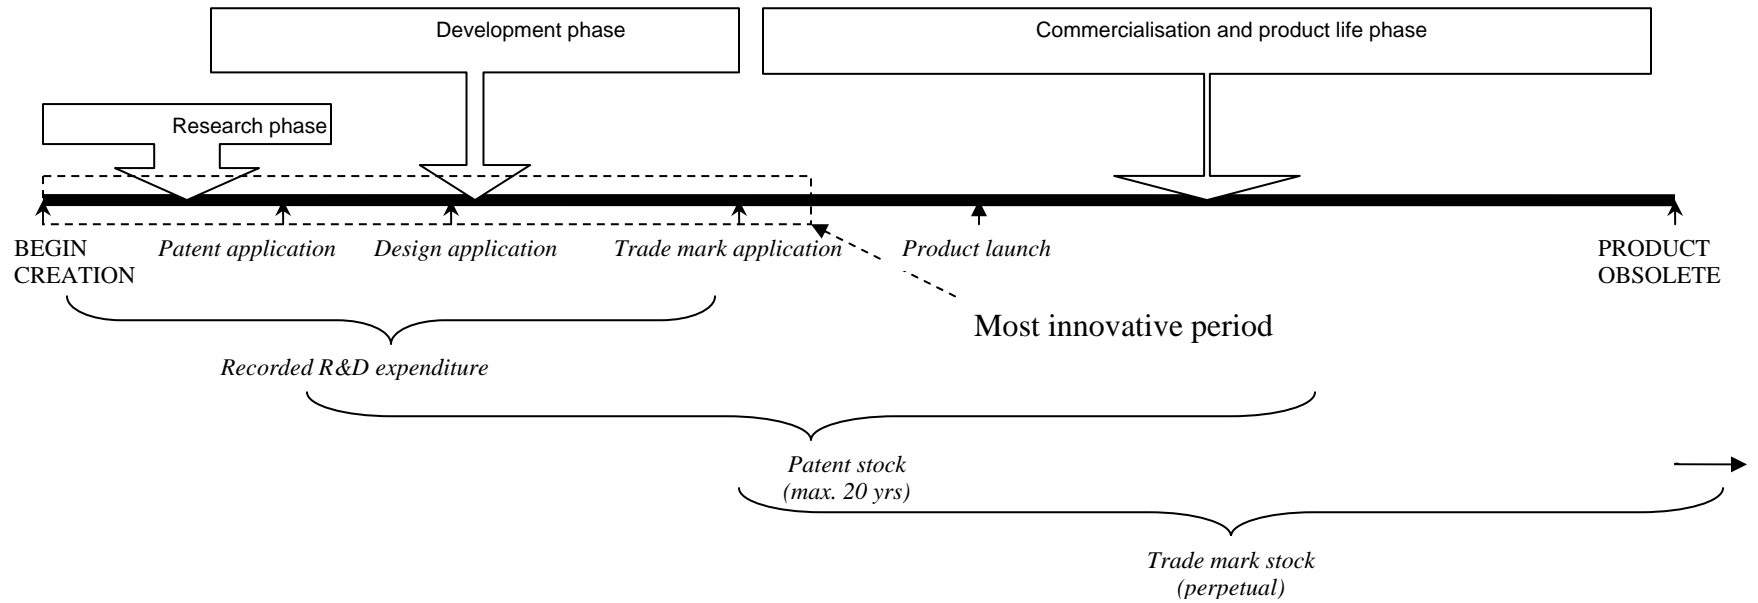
Development phase

Commercialisation and product life phase

Research phase

BEGIN CREATION

Patent application

Design application

Trade mark application

Product launch

PRODUCT OBSOLETE

Most innovative period

Recorded R&D expenditure

Patent stock (max. 20 yrs)

Trade mark stock (perpetual)